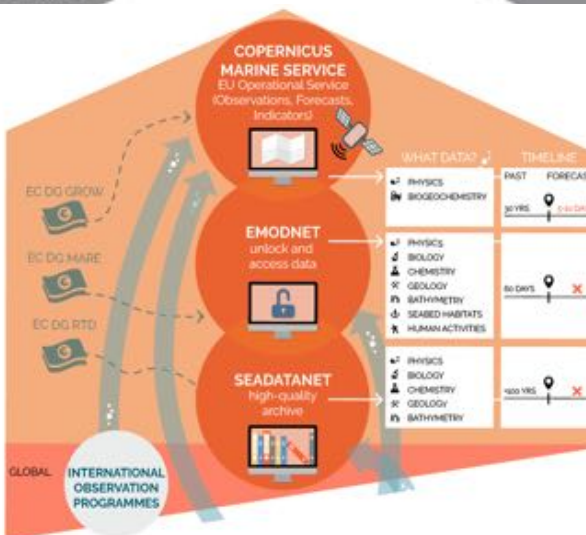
COPERNICUS MARINE SERVICE
EU Operational Service (Observations, Forecasts, Indicators)

WHAT DATA?
TIMELINE
PAST
FORECAS

PHYSICS
BIOGEOCHEMISTRY
30 YRS
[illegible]

EC DG GROW
EC DG MARE
EC DG RTD

EMODNET
unlock and access data

PHYSICS
BIOLOGY
CHEMISTRY
GEOLOGY
BATHYMETRY
SEABED HABITATS
HUMAN ACTIVITIES
60 DAYS

SEADATANET
high-quality archive

PHYSICS
BIOLOGY
CHEMISTRY
GEOLOGY
BATHYMETRY
100 YRS

GLOBAL
INTERNATIONAL OBSERVATION PROGRAMMES